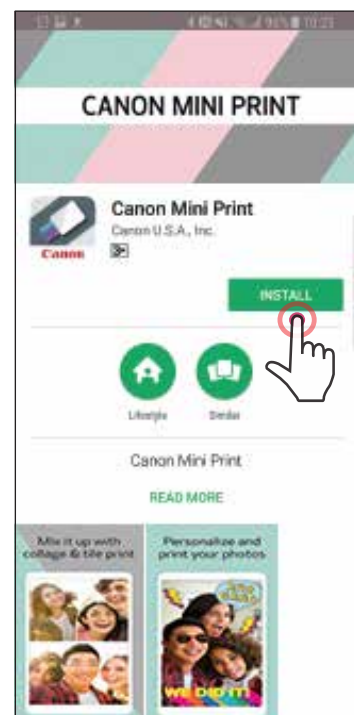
CANON MINI PRINT

Canon

Canon Mini Print

Canon U.S.A., Inc.

INSTALL

Lifestyle

Similar

Canon Mini Print

READ MORE

Mix it up with collage & tile print

Personalize and print your photos

WE DID IT!